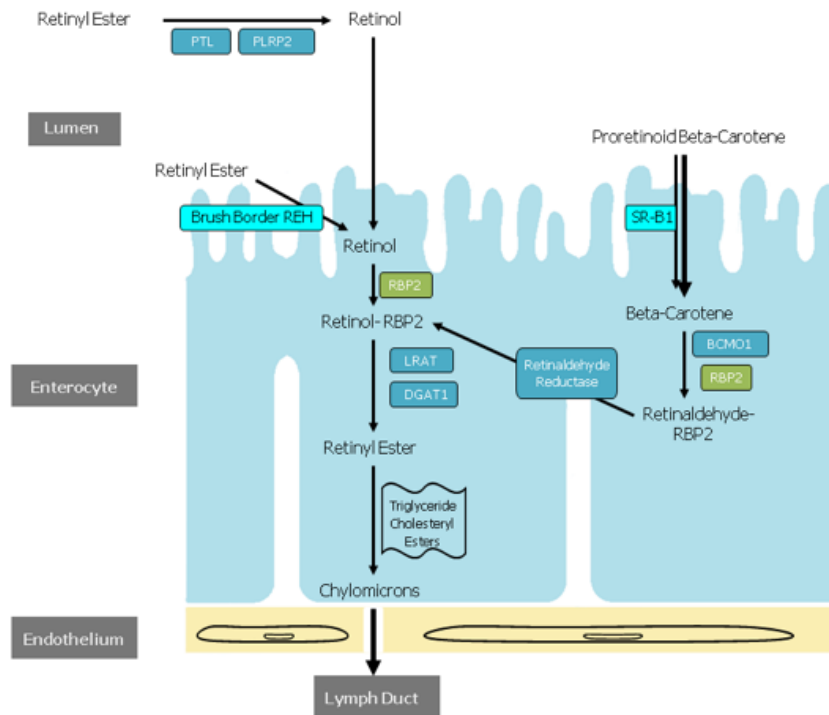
Retinyl Ester

PTL

PLRP2

Retinol

Lumen

Proretinoid Beta-Carotene

Retinyl Ester

Brush Border REH

SR-B1

Retinol

RBP2

Beta-Carotene

Retinol-RBP2

BCMO1

RBP2

LRAT

Retinaldehyde Reductase

Enterocyte

DGAT1

Retinaldehyde-RBP2

Retinyl Ester

Triglyceride Cholesteryl Esters

Chylomicrons

Endothelium

Lymph Duct